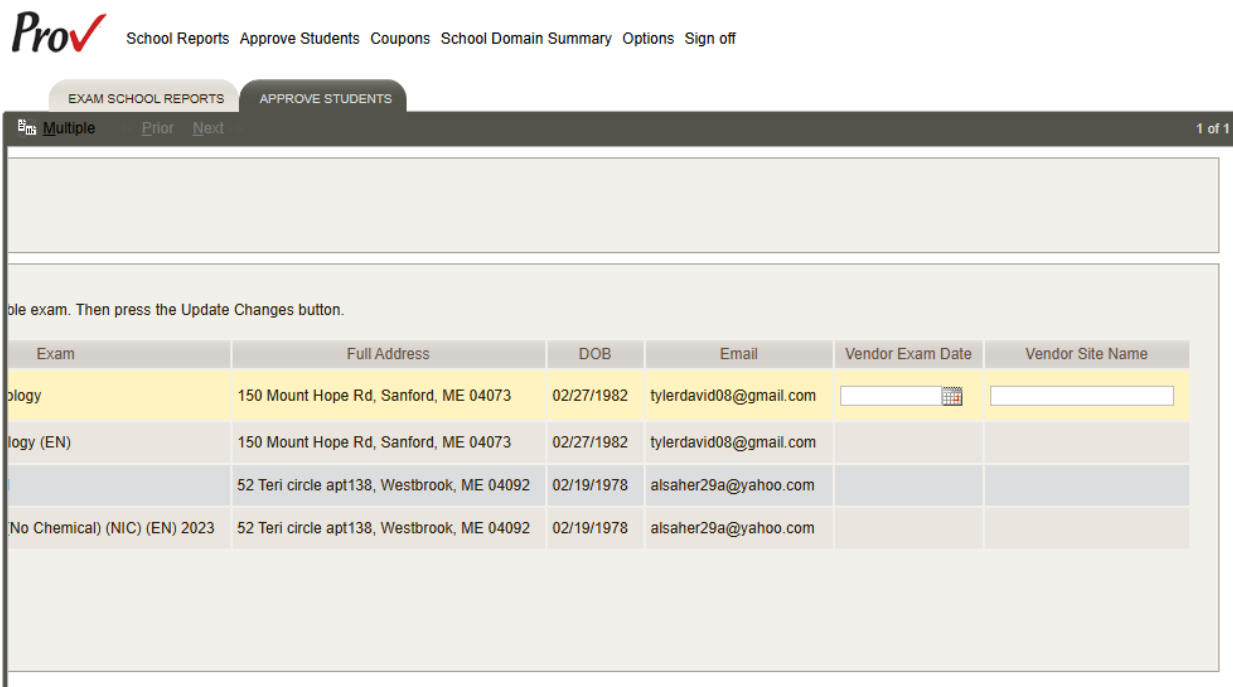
Prov School Reports Approve Students Coupons School Domain Summary Options Sign off

EXAM SCHOOL REPORTS APPROVE STUDENTS

Multiple Prior Next 1 of 1

ble exam. Then press the Update Changes button.

| Exam | Full Address | DOB | Email | Vendor Exam Date | Vendor Site Name |
|---|---|---|---|---|---|
| ology | 150 Mount Hope Rd, Sanford, ME 04073 | 02/27/1982 | tylerdavid08@gmail.com | | |
| logy (EN) | 150 Mount Hope Rd, Sanford, ME 04073 | 02/27/1982 | tylerdavid08@gmail.com | | |
| | 52 Teri circle apt138, Westbrook, ME 04092 | 02/19/1978 | alsaher29a@yahoo.com | | |
| No Chemical) (NIC) (EN) 2023 | 52 Teri circle apt138, Westbrook, ME 04092 | 02/19/1978 | alsaher29a@yahoo.com | | |